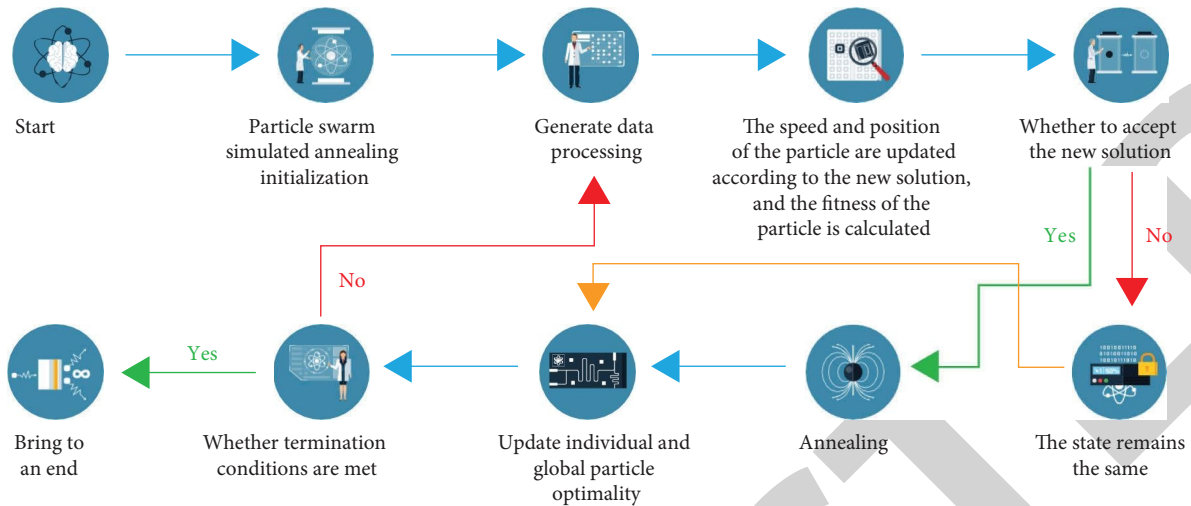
Start

Particle swarm simulated annealing initialization

Generate data processing

The speed and position of the particle are updated according to the new solution, and the fitness of the particle is calculated

Whether to accept the new solution

Yes

No

No

Bring to an end

Yes

Whether termination conditions are met

Update individual and global particle optimality

Annealing

The state remains the same